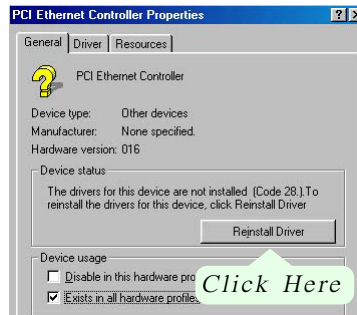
PCI Ethernet Controller Properties

?

×

General | Driver | Resources

PCI Ethernet Controller

Device type: Other devices

Manufacturer: None specified.

Hardware version: 016

Device status

The drivers for this device are not installed (Code 28.).To reinstall the drivers for this device, click Reinstall Driver

Reinstall Driver

Device usage

Disable in this hardware pro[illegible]

Exists in all hardware profile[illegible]

Click Here